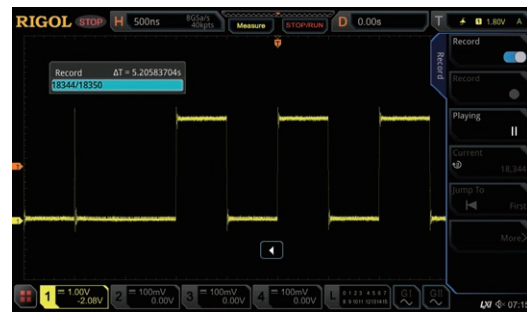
RIGOL STOP H 500ns 8GSa/s 40kpts Measure STOP/RUN D 0.00s T 1.80V

Record ΔT = 5.20583704s
18344/18350

Record
Record
Record
Playing
Current
18,344
Jump To
First
More

1 1.00V -2.08V 2 100mV 0.00V 3 100mV 0.00V 4 100mV 0.00V L 0 1 2 3 4 5 6 7 8 9 10 11 12 13 14 15 07:15